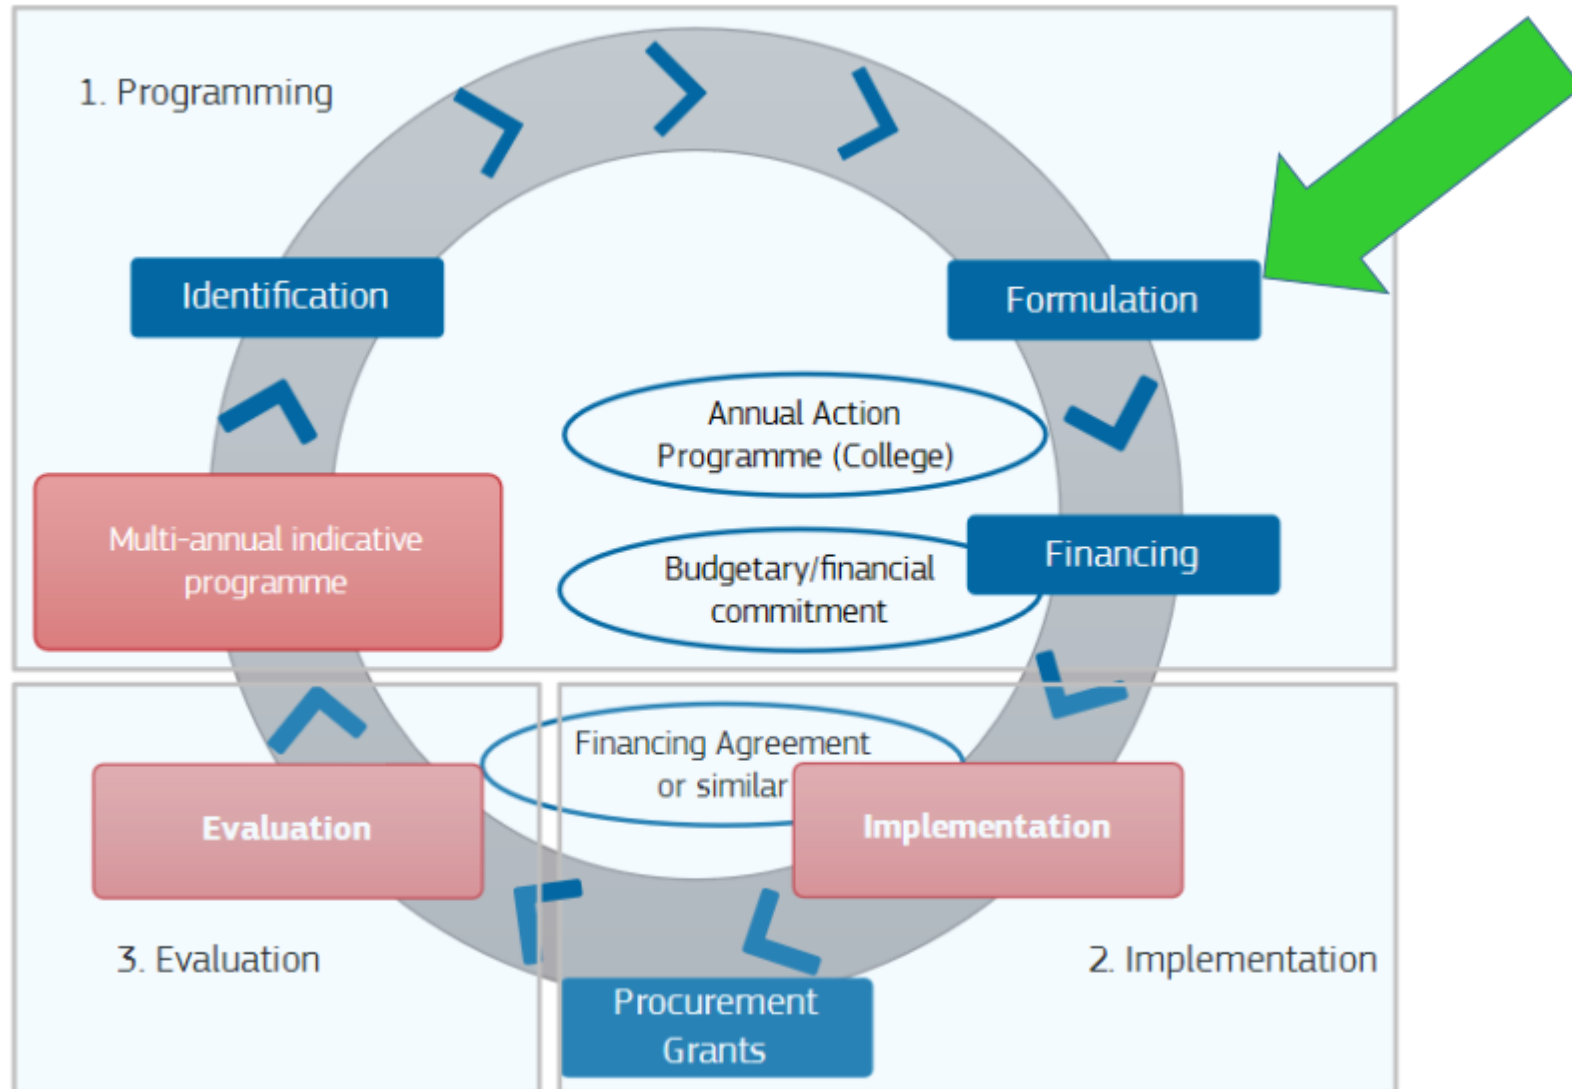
1. Programming

Identification

Formulation

Annual Action Programme (College)

Multi-annual indicative programme

Budgetary/financial commitment

Financing

Financing Agreement or similar

Evaluation

Implementation

3. Evaluation

2. Implementation

Procurement Grants